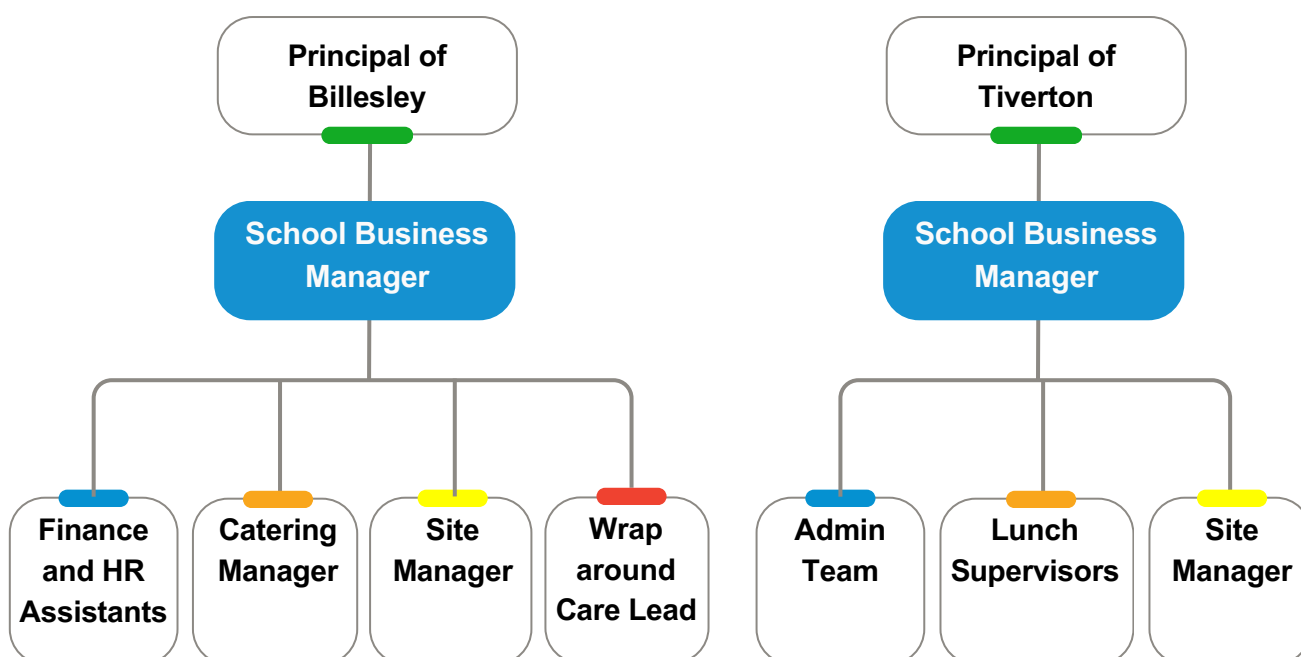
Principal of Billesley

School Business Manager

Finance and HR Assistants

Catering Manager

Site Manager

Wrap around Care Lead

Principal of Tiverton

School Business Manager

Admin Team

Lunch Supervisors

Site Manager